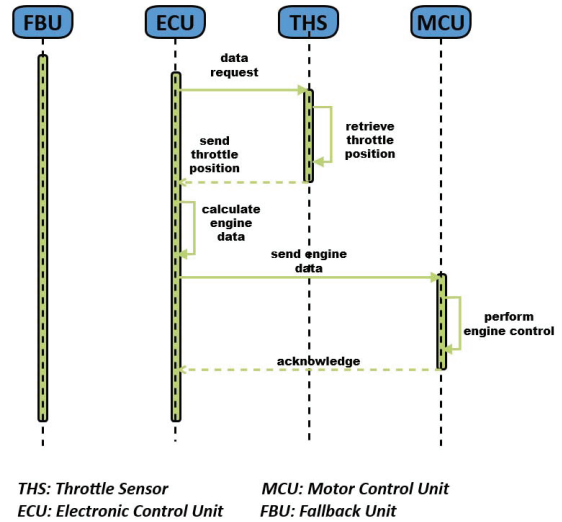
FBU
ECU
THS
MCU

data request

retrieve throttle position

send throttle position

calculate engine data

send engine data

perform engine control

acknowledge

THS: Throttle Sensor
MCU: Motor Control Unit
ECU: Electronic Control Unit
FBU: Fallback Unit